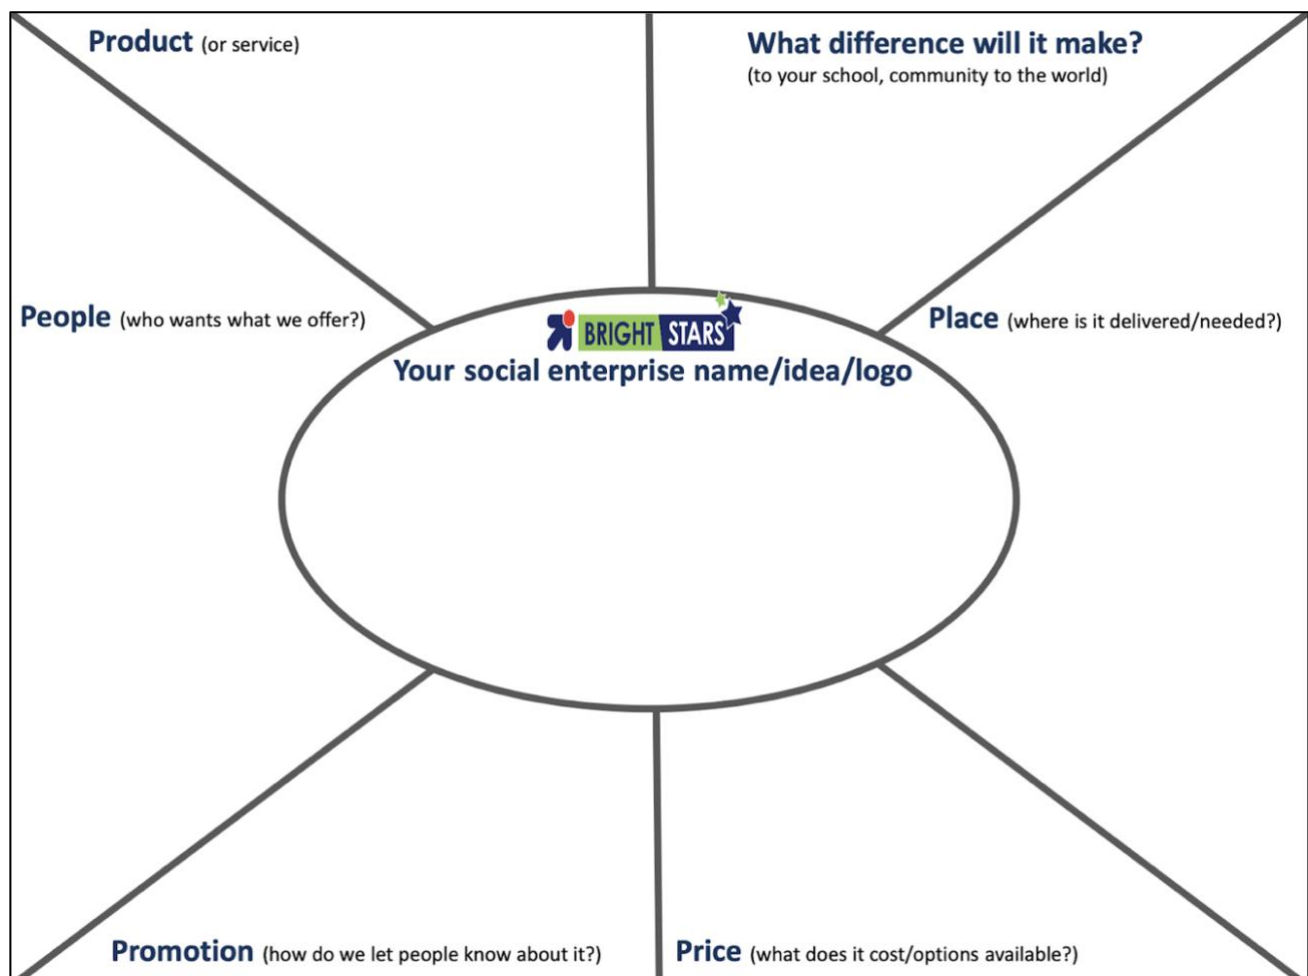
Product (or service)

What difference will it make?
(to your school, community to the world)

People (who wants what we offer?)

BRIGHT STARS
Your social enterprise name/idea/logo

Place (where is it delivered/needed?)

Promotion (how do we let people know about it?)

Price (what does it cost/options available?)